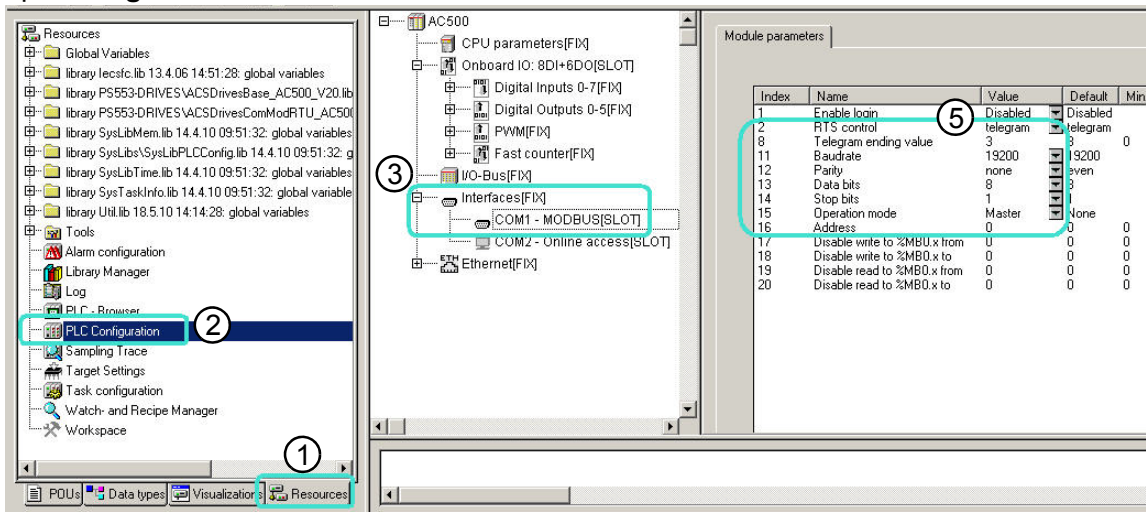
Resources
Global Variables
library Iecsfc.lib 13.4.06 14:51:28: global variables
library PS553-DRIVES\ACSDrivesBase_AC500_V20.lib
library PS553-DRIVES\ACSDrivesComModRTU_AC500
library SysLibMem.lib 14.4.10 09:51:32: global variables
library SysLibs\SysLibPLCConfig.lib 14.4.10 09:51:32: g
library SysLibTime.lib 14.4.10 09:51:32: global variables
library SysTaskInfo.lib 14.4.10 09:51:32: global variable
library Util.lib 18.5.10 14:14:28: global variables
Tools
Alarm configuration
Library Manager
Log
PLC - Browser
PLC Configuration
Sampling Trace
Target Settings
Task configuration
Watch- and Recipe Manager
Workspace
POUs
Data types
Visualizations
Resources

AC500
CPU parameters[FIX]
Onboard IO: 8DI+6DO[SLOT]
Digital Inputs 0-7[FIX]
Digital Outputs 0-5[FIX]
PWM[FIX]
Fast counter[FIX]
I/O-Bus[FIX]
Interfaces[FIX]
COM1 - MODBUS[SLOT]
COM2 - Online access[SLOT]
Ethernet[FIX]

Module parameters

| Index | Name | Value | Default | Min |
|---|---|---|---|---|
| 1 | Enable login | Disabled | Disabled | |
| 2 | RTS control | telegram | telegram | |
| 8 | Telegram ending value | 3 | 3 | 0 |
| 11 | Baudrate | 19200 | 19200 | |
| 12 | Parity | none | even | |
| 13 | Data bits | 8 | 8 | |
| 14 | Stop bits | 1 | 1 | |
| 15 | Operation mode | Master | None | |
| 16 | Address | 0 | 0 | 0 |
| 17 | Disable write to %MB0.x from | 0 | 0 | 0 |
| 18 | Disable write to %MB0.x to | 0 | 0 | 0 |
| 19 | Disable read to %MB0.x from | 0 | 0 | 0 |
| 20 | Disable read to %MB0.x to | 0 | 0 | 0 |

1
2
3
5